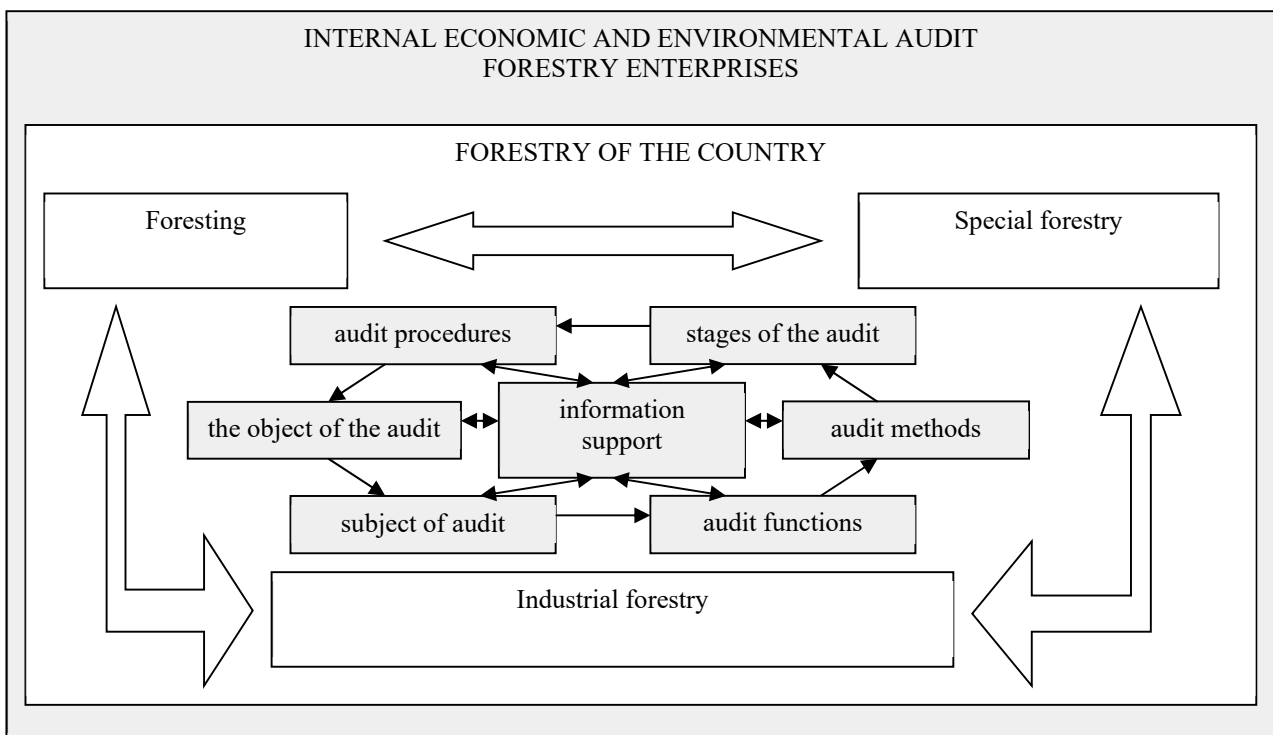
INTERNAL ECONOMIC AND ENVIRONMENTAL AUDIT
FORESTRY ENTERPRISES

FORESTRY OF THE COUNTRY

Foresting

Special forestry

audit procedures

stages of the audit

the object of the audit

information support

audit methods

subject of audit

audit functions

Industrial forestry